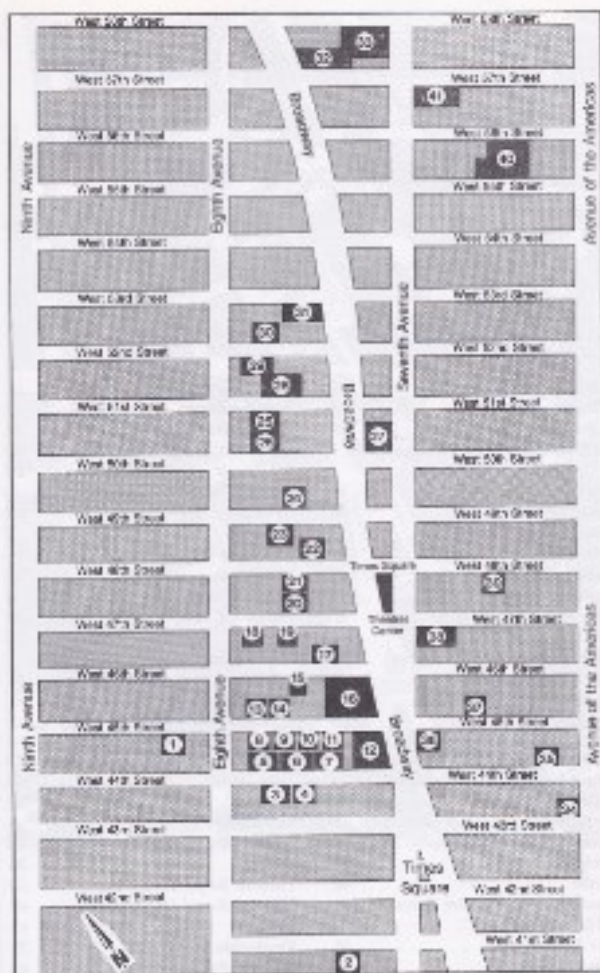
West 53rd Street
West 53rd Street
West 52nd Street
West 52nd Street
West 51st Street
West 51st Street
West 50th Street
West 50th Street
West 49th Street
West 49th Street
West 48th Street
West 48th Street
West 47th Street
West 47th Street
West 46th Street
West 46th Street
West 45th Street
West 45th Street
West 44th Street
West 44th Street
West 43rd Street
West 43rd Street
West 42nd Street
West 42nd Street
West 41st Street
Ninth Avenue
Eighth Avenue
Broadway
Seventh Avenue
Avenue of the Americas
Times Square
Theatre Center
Times Square
N
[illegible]